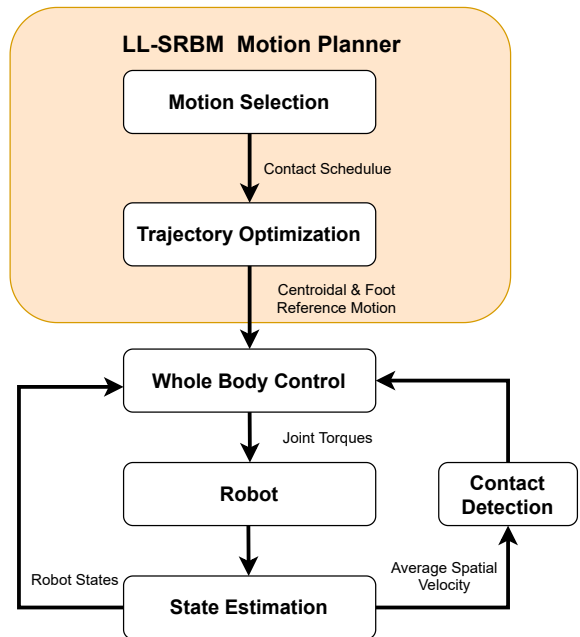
LL-SRBM Motion Planner

Motion Selection

Contact Schedulue

Trajectory Optimization

Centroidal & Foot Reference Motion

Whole Body Control

Joint Torques

Robot

Contact Detection

Robot States

Average Spatial Velocity

State Estimation